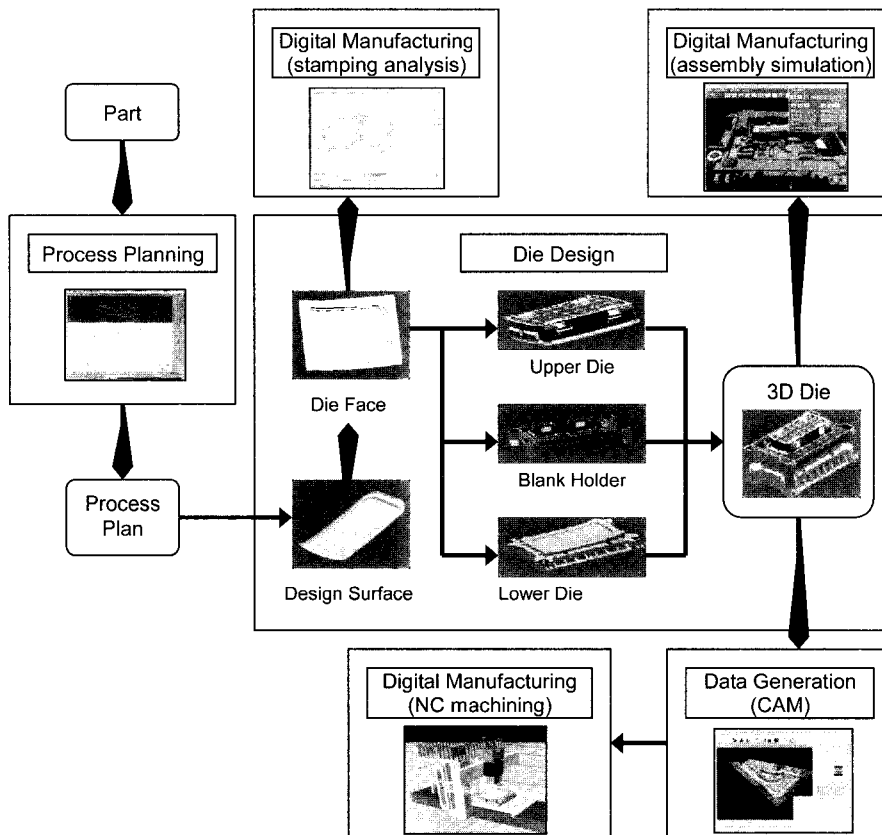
Digital Manufacturing (stamping analysis)

Digital Manufacturing (assembly simulation)

Part

Process Planning

Die Design

Die Face

Upper Die

3D Die

Blank Holder

Process Plan

Design Surface

Lower Die

Digital Manufacturing (NC machining)

Data Generation (CAM)